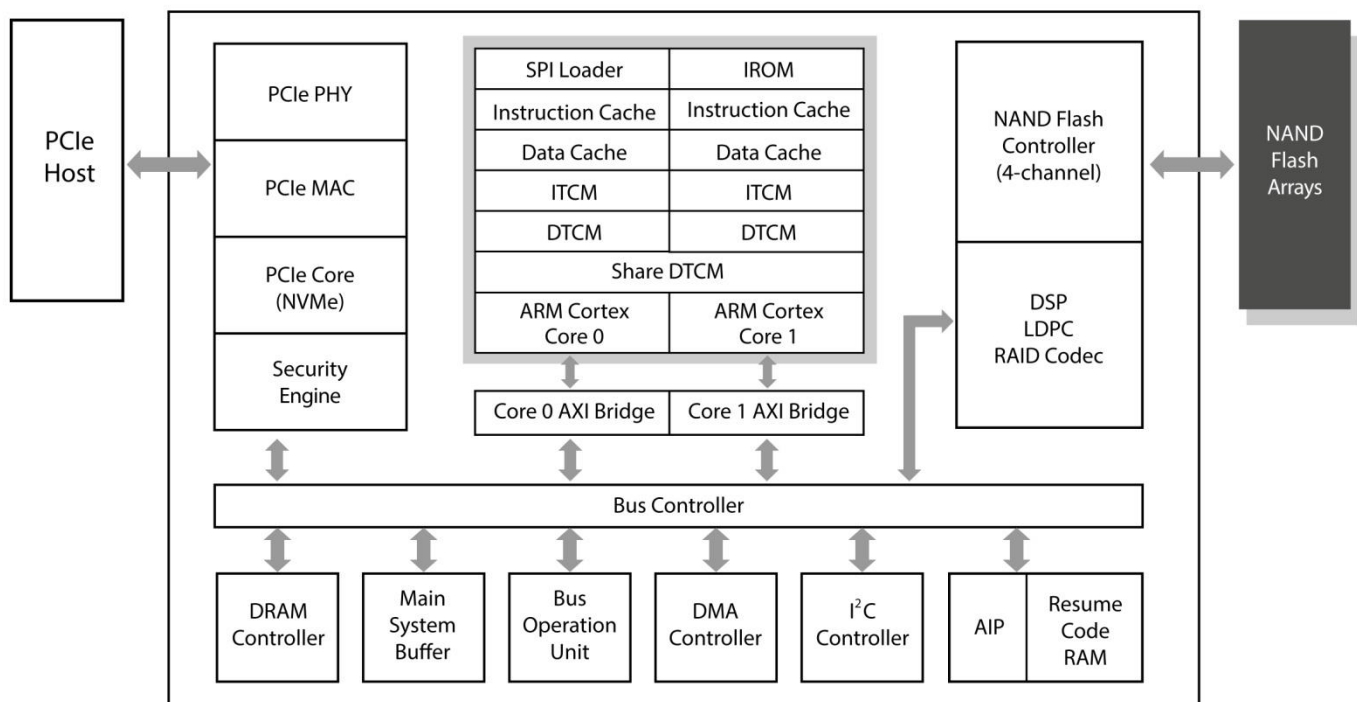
PCIe Host

PCIe PHY

PCIe MAC

PCIe Core (NVMe)

Security Engine

| SPI Loader | IROM |
|---|---|
| Instruction Cache | Instruction Cache |
| Data Cache | Data Cache |
| ITCM | ITCM |
| DTCM | DTCM |
| Share DTCM | |
| ARM Cortex Core 0 | ARM Cortex Core 1 |

Core 0 AXI Bridge

Core 1 AXI Bridge

NAND Flash Controller (4-channel)

DSP LDPC RAID Codec

NAND Flash Arrays

Bus Controller

DRAM Controller

Main System Buffer

Bus Operation Unit

DMA Controller

$I^2C$ Controller

AIP

Resume Code RAM